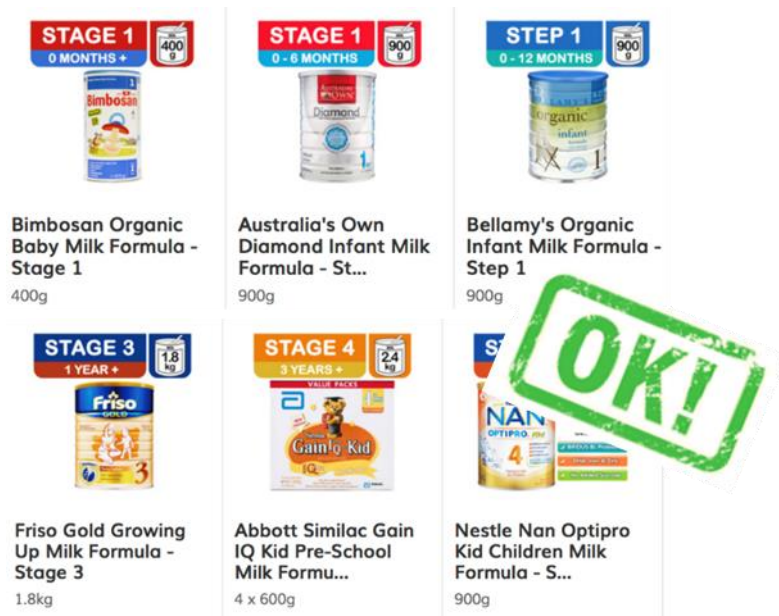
STAGE 1
0 MONTHS +
400 g

Bimbosan

Bimbosan Organic Baby Milk Formula - Stage 1
400g

STAGE 1
0 - 6 MONTHS
900 g

Diamond

Australia's Own Diamond Infant Milk Formula - St...
900g

STEP 1
0 - 12 MONTHS
900 g

organic
infant

Bellamy's Organic Infant Milk Formula - Step 1
900g

STAGE 3
1 YEAR +
1.8 kg

Friso
GOLD

Friso Gold Growing Up Milk Formula - Stage 3
1.8kg

STAGE 4
3 YEARS +
2.4 kg

VALUE PACKS
Gain IQ Kid

Abbott Similac Gain IQ Kid Pre-School Milk Formu...
4 x 600g

S

NAN
OPTIPRO

Nestle Nan Optipro Kid Children Milk Formula - S...
900g

OK!